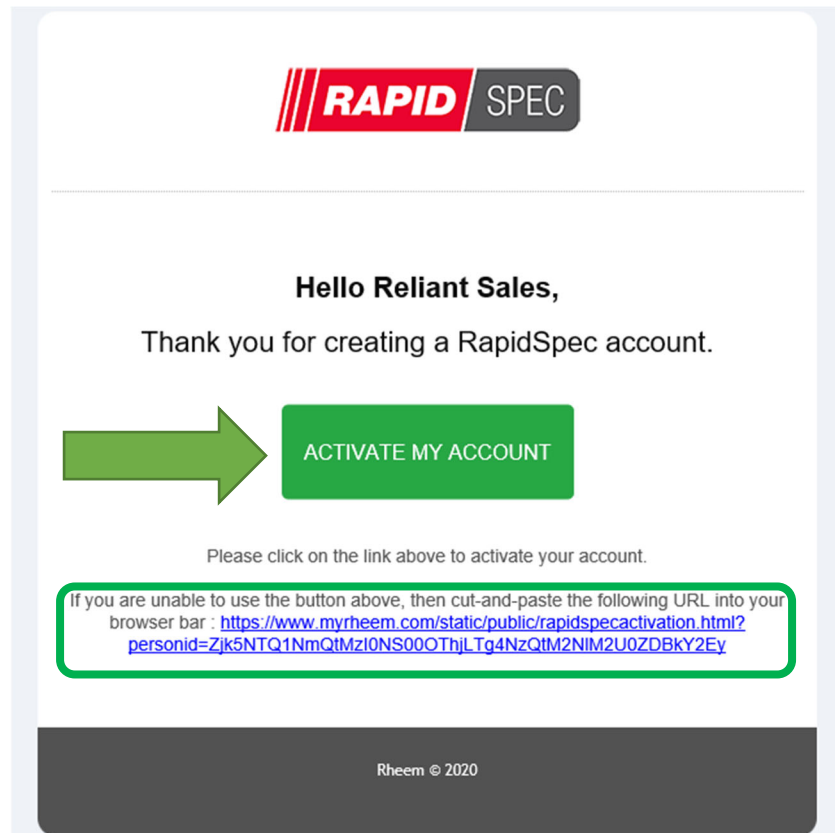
RAPID SPEC

Hello Reliant Sales,

Thank you for creating a RapidSpec account.

ACTIVATE MY ACCOUNT

Please click on the link above to activate your account.

If you are unable to use the button above, then cut-and-paste the following URL into your browser bar : https://www.myrheem.com/static/public/rapidspecactivation.html?personid=Zjk5NTQ1NmQtMzI0NS00OThjLTg4NzQtM2NlM2U0ZDBkY2Ey

Rheem © 2020